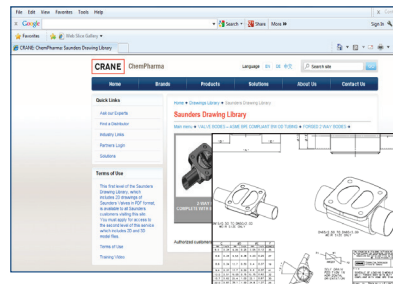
File Edit View Favorites Tools Help

Google

Search • Share More »

Sign In

Favorites

Web Slice Gallery •

CRANE ChemPharma Saunders Drawing Library

CRANE ChemPharma

Language EN DE 中文

Search site

Home Brands Products Solutions About Us Contact Us

Quick Links

Ask our Experts

Find a Distributor

Industry Links

Partners Login

Solutions

Terms of Use

This first level of the Saunders Drawing Library, which includes 2D drawings of Saunders Valves in PDF format, is available to all Saunders customers visiting this site. You must apply for access to the second level of the service which includes 2D and 3D model files.

Terms of Use

Training Video

Home » Drawings Library » Saunders Drawing Library

Saunders Drawing Library

Main Menu » VALVE BODIES » ASME BPE COMPLIANT EHD OD TUBING » FORGED 2 WAY BODIES »

COMPLETE WITH

Authorized customers

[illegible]